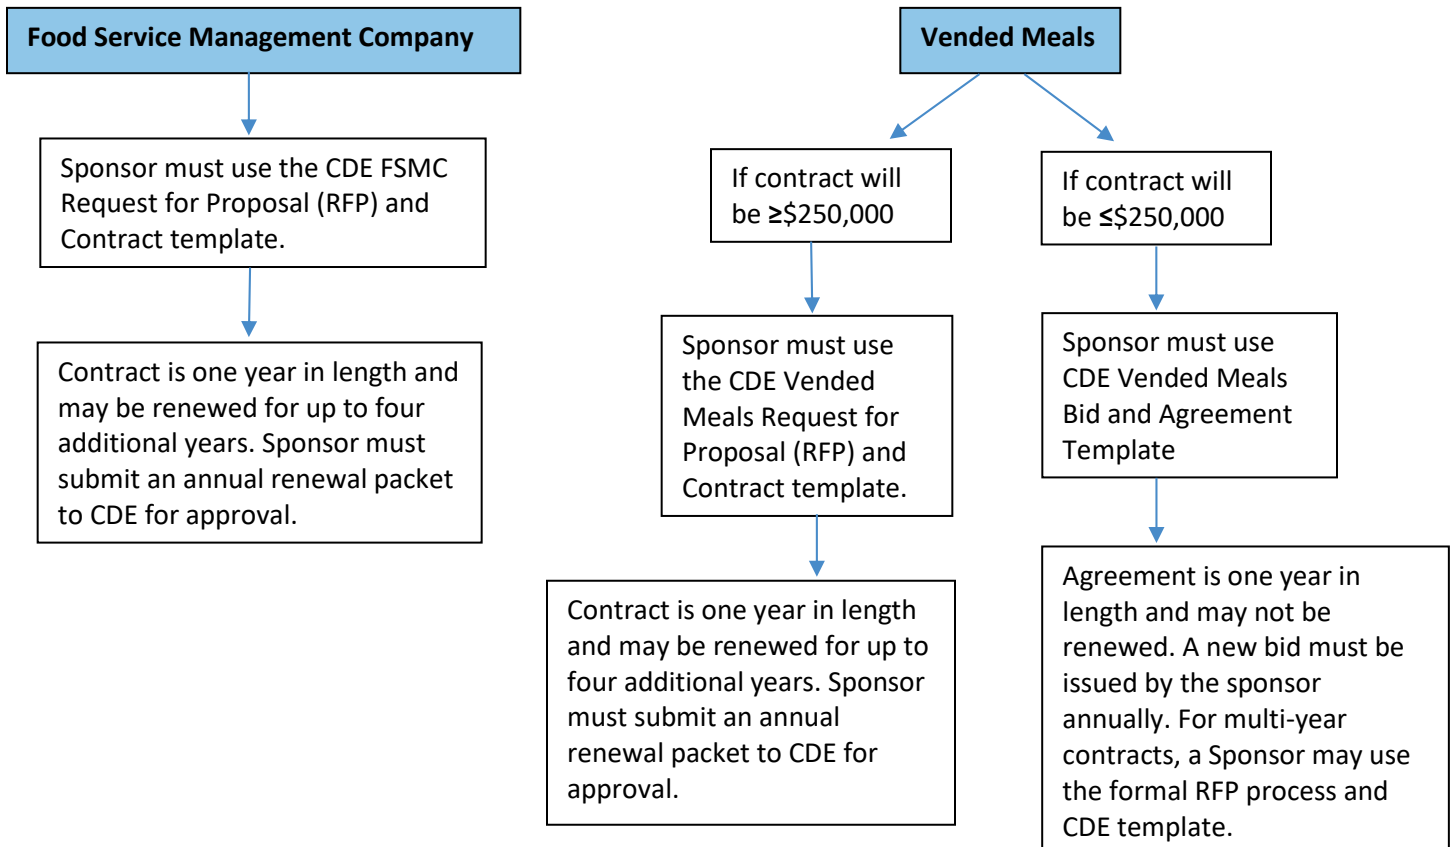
Food Service Management Company

Sponsor must use the CDE FSMC Request for Proposal (RFP) and Contract template.

Contract is one year in length and may be renewed for up to four additional years. Sponsor must submit an annual renewal packet to CDE for approval.

Vended Meals

If contract will be ≥$250,000

Sponsor must use the CDE Vended Meals Request for Proposal (RFP) and Contract template.

Contract is one year in length and may be renewed for up to four additional years. Sponsor must submit an annual renewal packet to CDE for approval.

If contract will be ≤$250,000

Sponsor must use CDE Vended Meals Bid and Agreement Template

Agreement is one year in length and may not be renewed. A new bid must be issued by the sponsor annually. For multi-year contracts, a Sponsor may use the formal RFP process and CDE template.